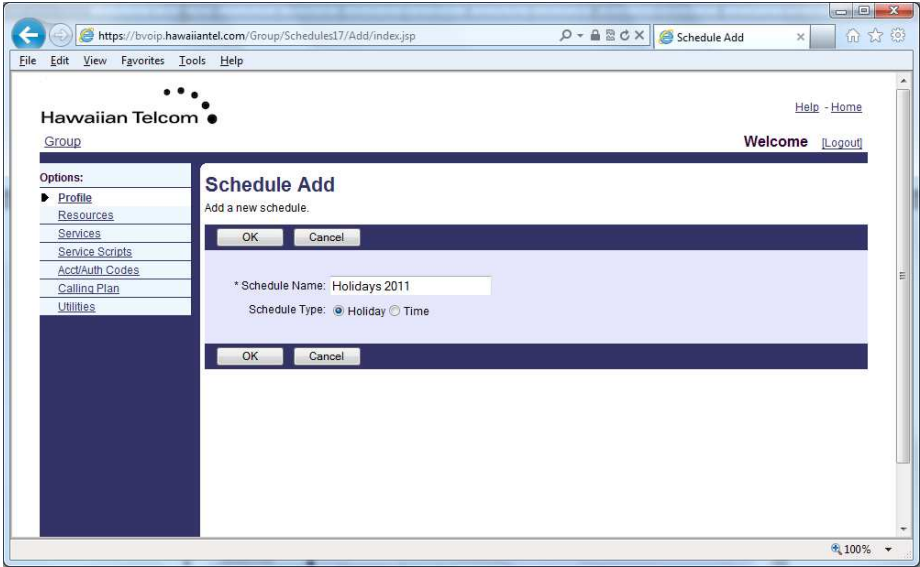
https://bvoip.hawaiiantel.com/Group/Schedules17/Add/index.jsp

Schedule Add

File Edit View Favorites Tools Help

Hawaiian Telcom

Help - Home

Group

Welcome [Logout]

Options:

Profile
Resources
Services
Service Scripts
Acct/Auth Codes
Calling Plan
Utilities

Schedule Add

Add a new schedule.

OK Cancel

* Schedule Name: Holidays 2011

Schedule Type: Holiday Time

OK Cancel

100%